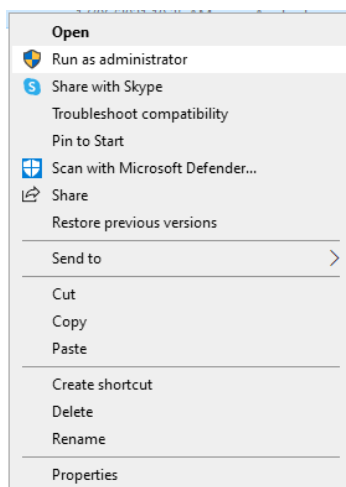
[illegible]

Open
Run as administrator
Share with Skype
Troubleshoot compatibility
Pin to Start
Scan with Microsoft Defender...
Share
Restore previous versions

Send to

Cut
Copy
Paste

Create shortcut
Delete
Rename

Properties